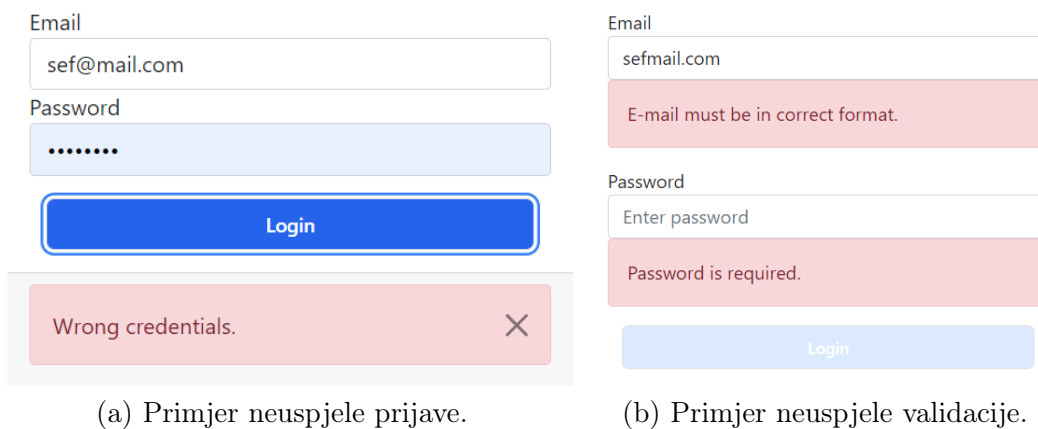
Email

sef@mail.com

Password

••••••••

Login

Wrong credentials.

×

(a) Primjer neuspjele prijave.

Email

sefmail.com

E-mail must be in correct format.

Password

Enter password

Password is required.

Login

(b) Primjer neuspjele validacije.